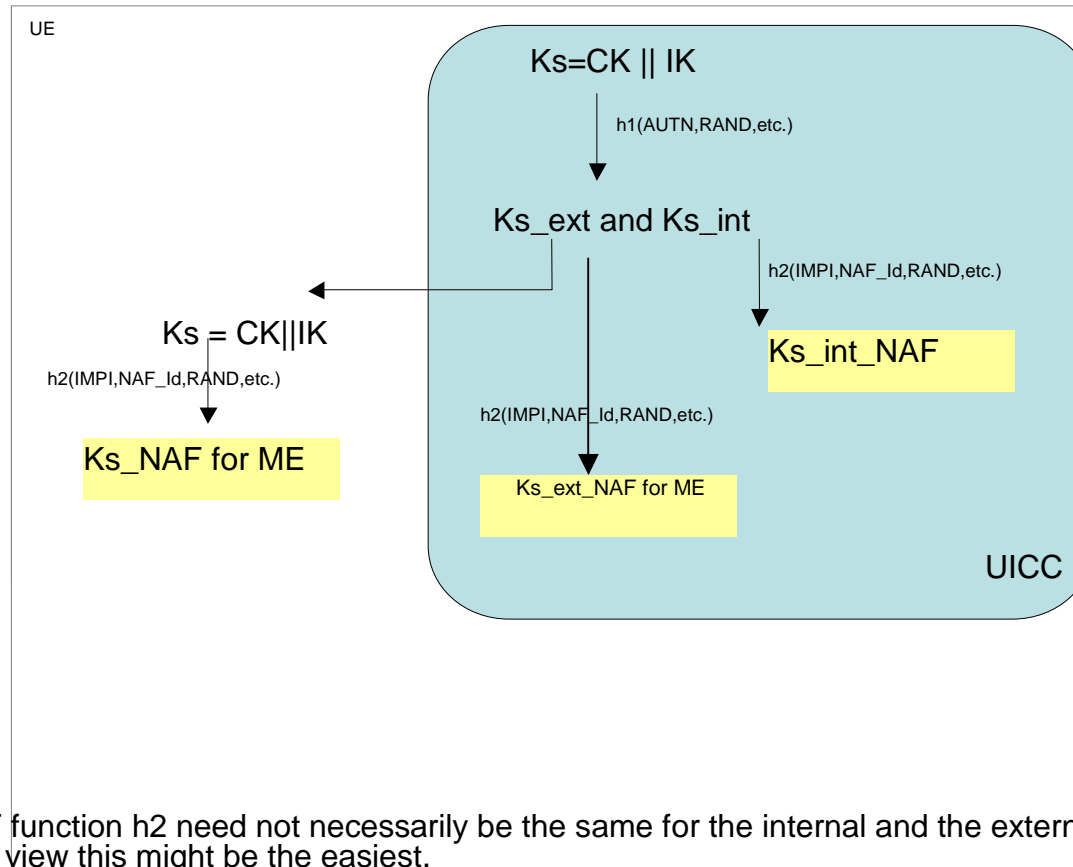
UE

Ks=CK || IK

h1(AUTN,RAND,etc.)

Ks_ext and Ks_int

h2(IMPI,NAF_Id,RAND,etc.)

Ks = CK||IK

h2(IMPI,NAF_Id,RAND,etc.)

Ks_int_NAF

h2(IMPI,NAF_Id,RAND,etc.)

Ks_NAF for ME

Ks_ext_NAF for ME

UICC

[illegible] function h2 need not necessarily be the same for the internal and the extern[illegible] view this might be the easiest.